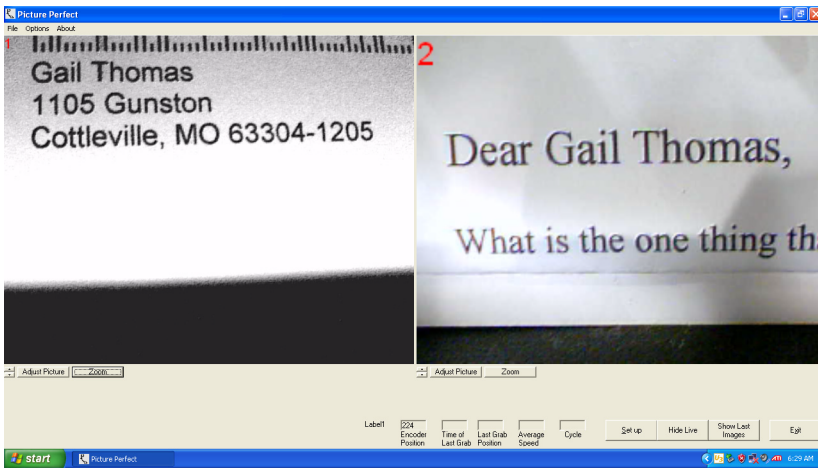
Picture Perfect
File Options About

1
Gail Thomas
1105 Gunston
Cottleville, MO 63304-1205

2
Dear Gail Thomas,

What is the one thing th

Adjust Picture Zoom
Adjust Picture Zoom

Label1
224
Encoder Position
Time of Last Grab
Last Grab Position
Average Speed
Cycle
Set up
Hide Live
Show Last Images
Exit

start
Picture Perfect
6:29 AM